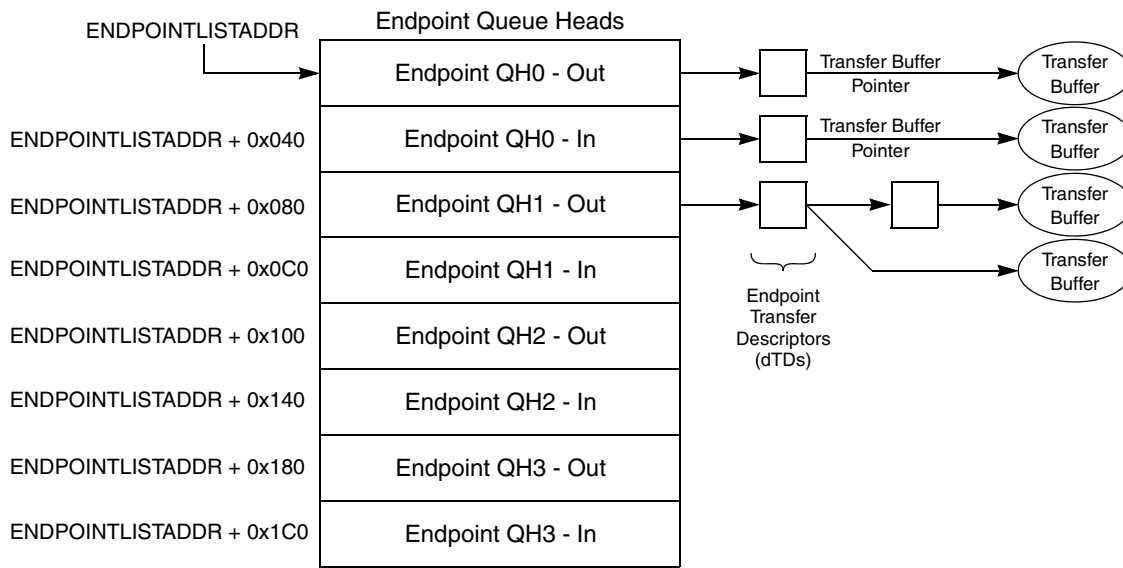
ENDPOINTLISTADDR

Endpoint Queue Heads

Endpoint QH0 - Out

Transfer Buffer Pointer

Transfer Buffer

ENDPOINTLISTADDR + 0x040

Endpoint QH0 - In

Transfer Buffer Pointer

Transfer Buffer

ENDPOINTLISTADDR + 0x080

Endpoint QH1 - Out

Transfer Buffer

Transfer Buffer

ENDPOINTLISTADDR + 0x0C0

Endpoint QH1 - In

Endpoint Transfer Descriptors (dTDs)

ENDPOINTLISTADDR + 0x100

Endpoint QH2 - Out

ENDPOINTLISTADDR + 0x140

Endpoint QH2 - In

ENDPOINTLISTADDR + 0x180

Endpoint QH3 - Out

ENDPOINTLISTADDR + 0x1C0

Endpoint QH3 - In